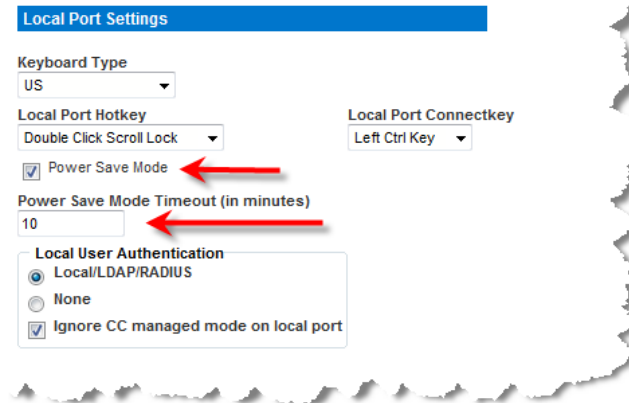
Local Port Settings

Keyboard Type

US

Local Port Hotkey

Double Click Scroll Lock

Local Port Connectkey

Left Ctrl Key

Power Save Mode

Power Save Mode Timeout (in minutes)

10

Local User Authentication

Local/LDAP/RADIUS

None

Ignore CC managed mode on local port